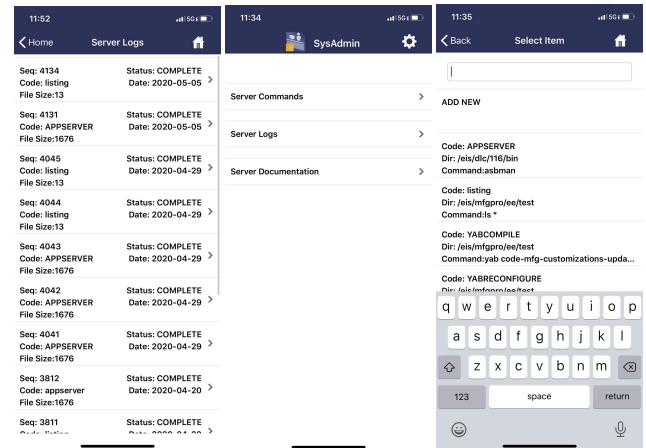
11:52

Home Server Logs

Seq: 4134 Status: COMPLETE
Code: listing Date: 2020-05-05
File Size:13

Seq: 4131 Status: COMPLETE
Code: APPSERVER Date: 2020-05-05
File Size:1676

Seq: 4045 Status: COMPLETE
Code: listing Date: 2020-04-29
File Size:13

Seq: 4044 Status: COMPLETE
Code: listing Date: 2020-04-29
File Size:13

Seq: 4043 Status: COMPLETE
Code: APPSERVER Date: 2020-04-29
File Size:1676

Seq: 4042 Status: COMPLETE
Code: APPSERVER Date: 2020-04-29
File Size:1676

Seq: 4041 Status: COMPLETE
Code: APPSERVER Date: 2020-04-29
File Size:1676

Seq: 3812 Status: COMPLETE
Code: appserver Date: 2020-04-20
File Size:1676

Seq: 3811 Status: COMPLETE
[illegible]

11:34

SysAdmin

Server Commands

Server Logs

Server Documentation

11:35

Back Select Item

ADD NEW

Code: APPSERVER
Dir: /eis/dlc/116/bin
Command:asbman

Code: listing
Dir: /eis/mfgpro/ee/test
Command:ls *

Code: YABCOMPILE
Dir: /eis/mfgpro/ee/test
Command:yab code-mfg-customizations-upda...

Code: YABRECONFIGURE
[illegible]

q w e r t y u i o p
a s d f g h j k l
z x c v b n m
123 space return